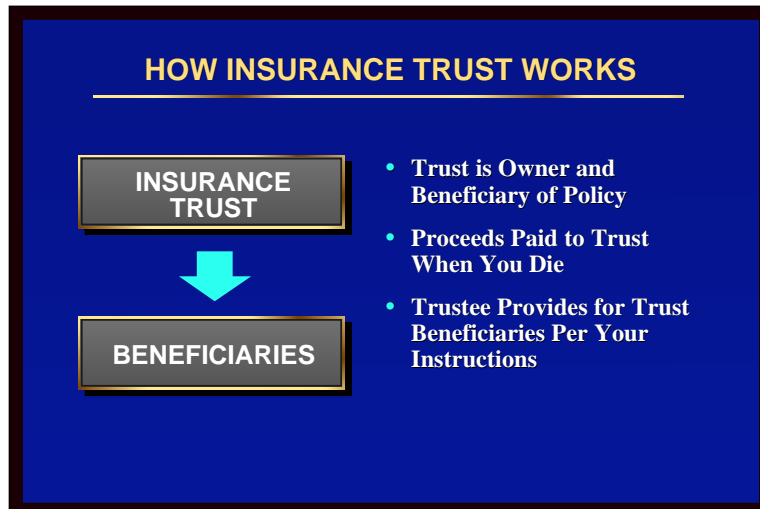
HOW INSURANCE TRUST WORKS

INSURANCE TRUST

BENEFICIARIES

• Trust is Owner and Beneficiary of Policy

• Proceeds Paid to Trust When You Die

• Trustee Provides for Trust Beneficiaries Per Your Instructions